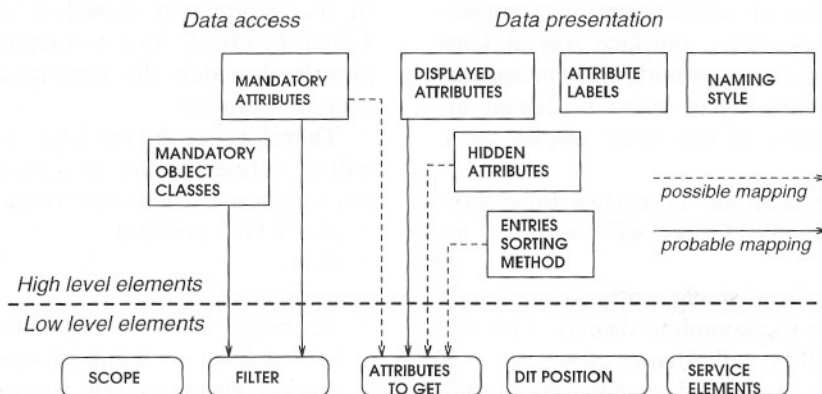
Data access

Data presentation

MANDATORY ATTRIBUTES

DISPLAYED ATTRIBUTTES

ATTRIBUTE LABELS

NAMING STYLE

MANDATORY OBJECT CLASSES

HIDDEN ATTRIBUTES

possible mapping

ENTRIES SORTING METHOD

probable mapping

High level elements

Low level elements

SCOPE

FILTER

ATTRIBUTES TO GET

DIT POSITION

SERVICE ELEMENTS